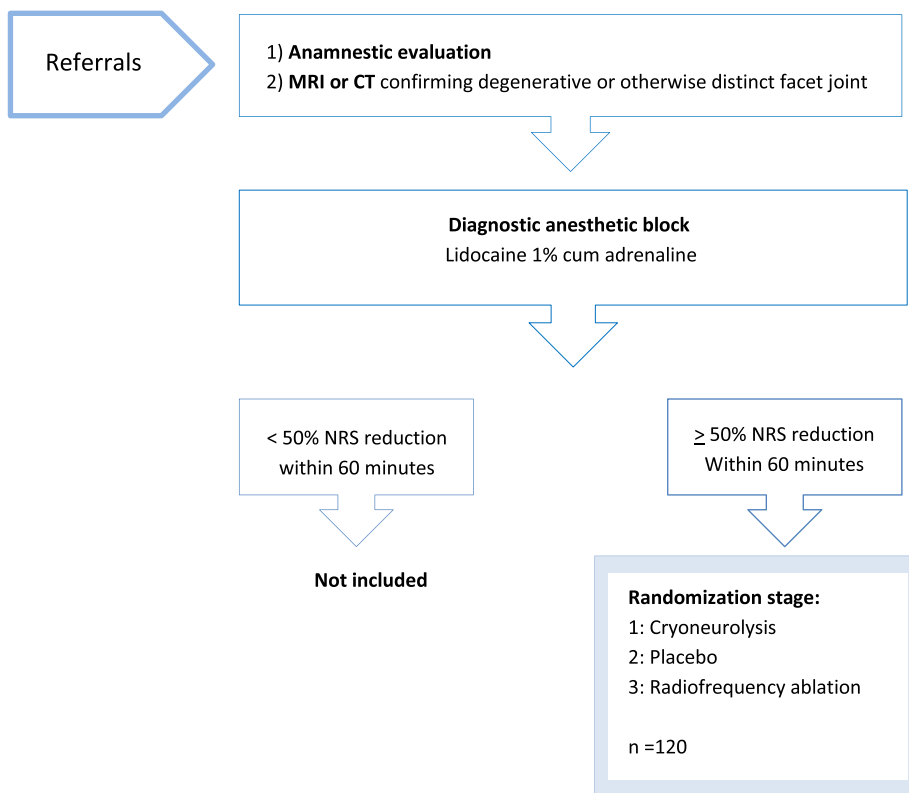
Referrals

1) Anamnestic evaluation
2) MRI or CT confirming degenerative or otherwise distinct facet joint

Diagnostic anesthetic block
Lidocaine 1% cum adrenaline

< 50% NRS reduction within 60 minutes

$\geq$ 50% NRS reduction Within 60 minutes

Not included

Randomization stage:
1: Cryoneurolysis
2: Placebo
3: Radiofrequency ablation

n =120